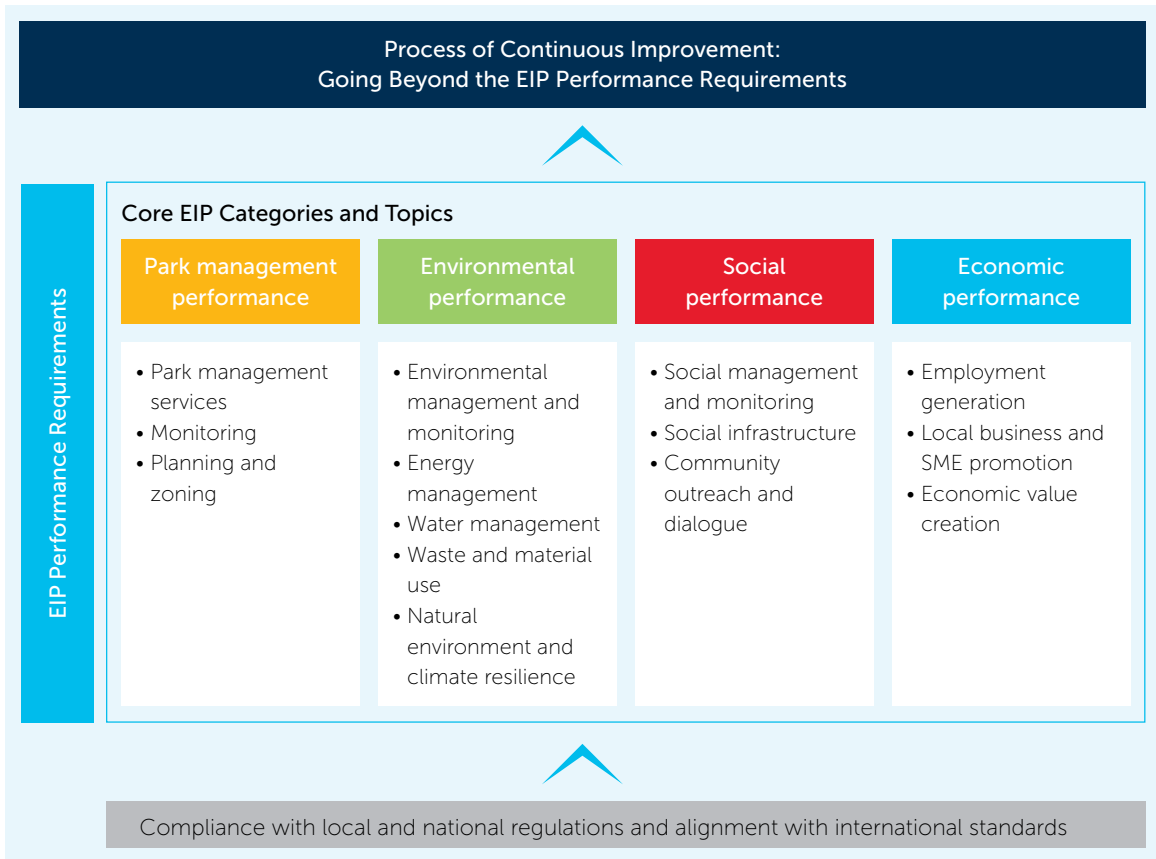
Process of Continuous Improvement:
Going Beyond the EIP Performance Requirements

EIP Performance Requirements

Core EIP Categories and Topics

Park management performance

• Park management services
• Monitoring
• Planning and zoning

Environmental performance

• Environmental management and monitoring
• Energy management
• Water management
• Waste and material use
• Natural environment and climate resilience

Social performance

• Social management and monitoring
• Social infrastructure
• Community outreach and dialogue

Economic performance

• Employment generation
• Local business and SME promotion
• Economic value creation

Compliance with local and national regulations and alignment with international standards